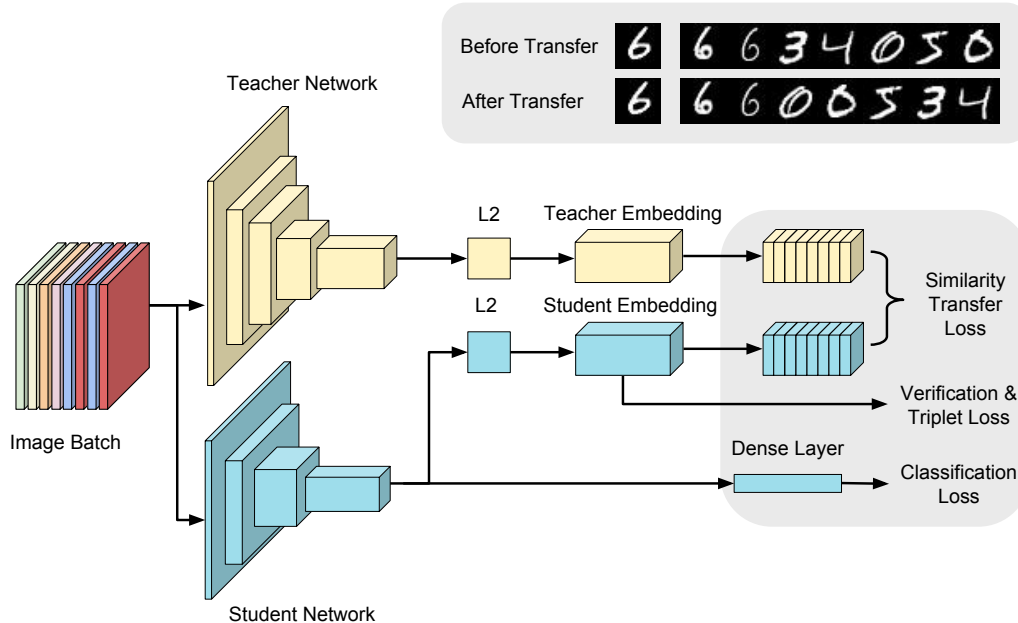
Before Transfer 6 6 6 3 4 0 5 0

After Transfer 6 6 6 0 0 5 3 4

Teacher Network

L2

Teacher Embedding

L2

Student Embedding

Similarity Transfer Loss

Verification & Triplet Loss

Image Batch

Dense Layer

Classification Loss

Student Network